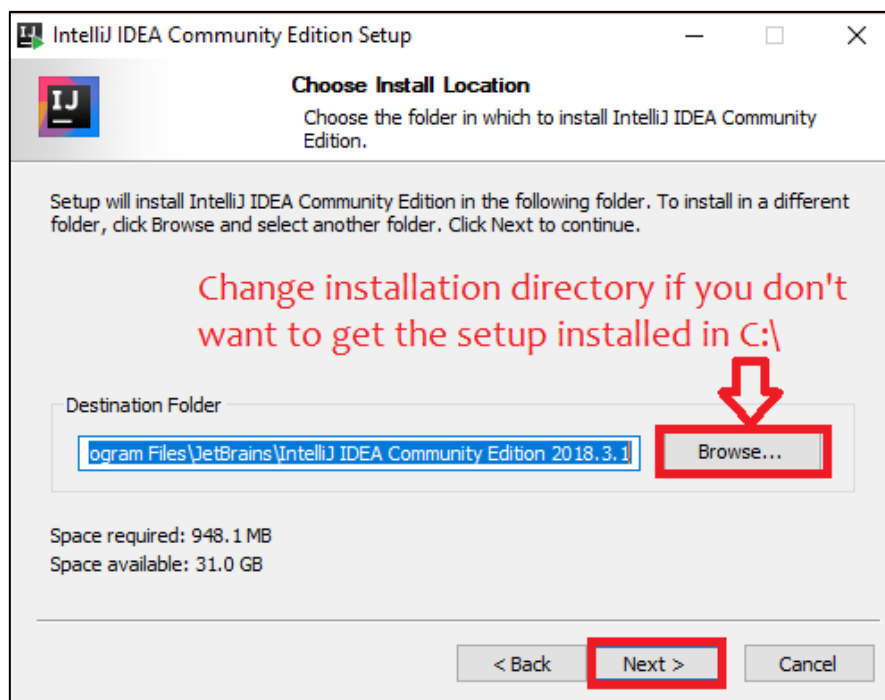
IntelliJ IDEA Community Edition Setup

IJ

Choose Install Location

Choose the folder in which to install IntelliJ IDEA Community Edition.

Setup will install IntelliJ IDEA Community Edition in the following folder. To install in a different folder, click Browse and select another folder. Click Next to continue.

Change installation directory if you don't want to get the setup installed in C:\

Destination Folder

ogram Files\JetBrains\IntelliJ IDEA Community Edition 2018.3.1

Browse...

Space required: 948.1 MB
Space available: 31.0 GB

< Back

Next >

Cancel